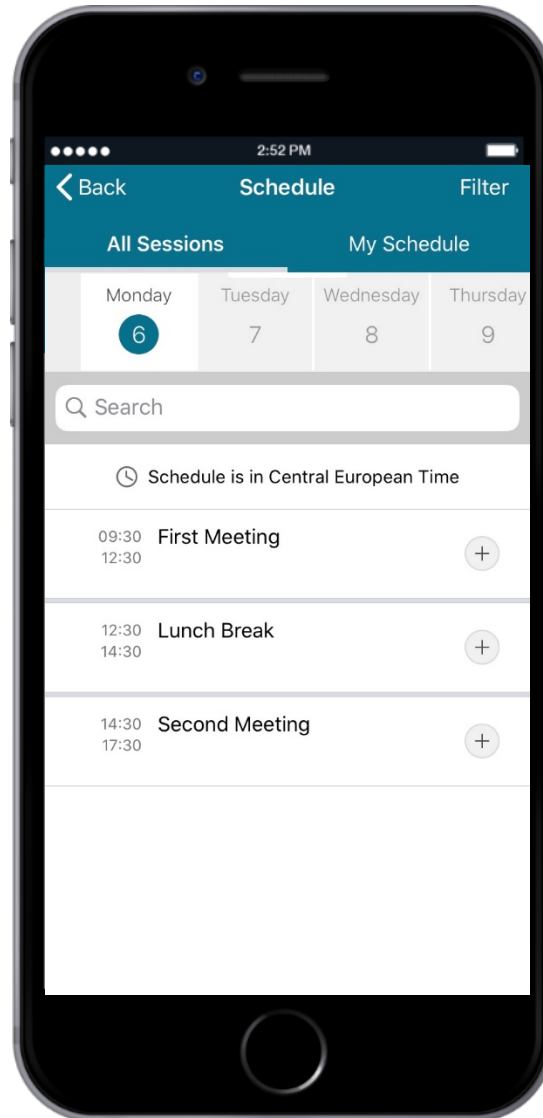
2:52 PM

Back Schedule Filter

All Sessions My Schedule

Monday 6
Tuesday 7
Wednesday 8
Thursday 9

Search

Schedule is in Central European Time

09:30 12:30 First Meeting +

12:30 14:30 Lunch Break +

14:30 17:30 Second Meeting +